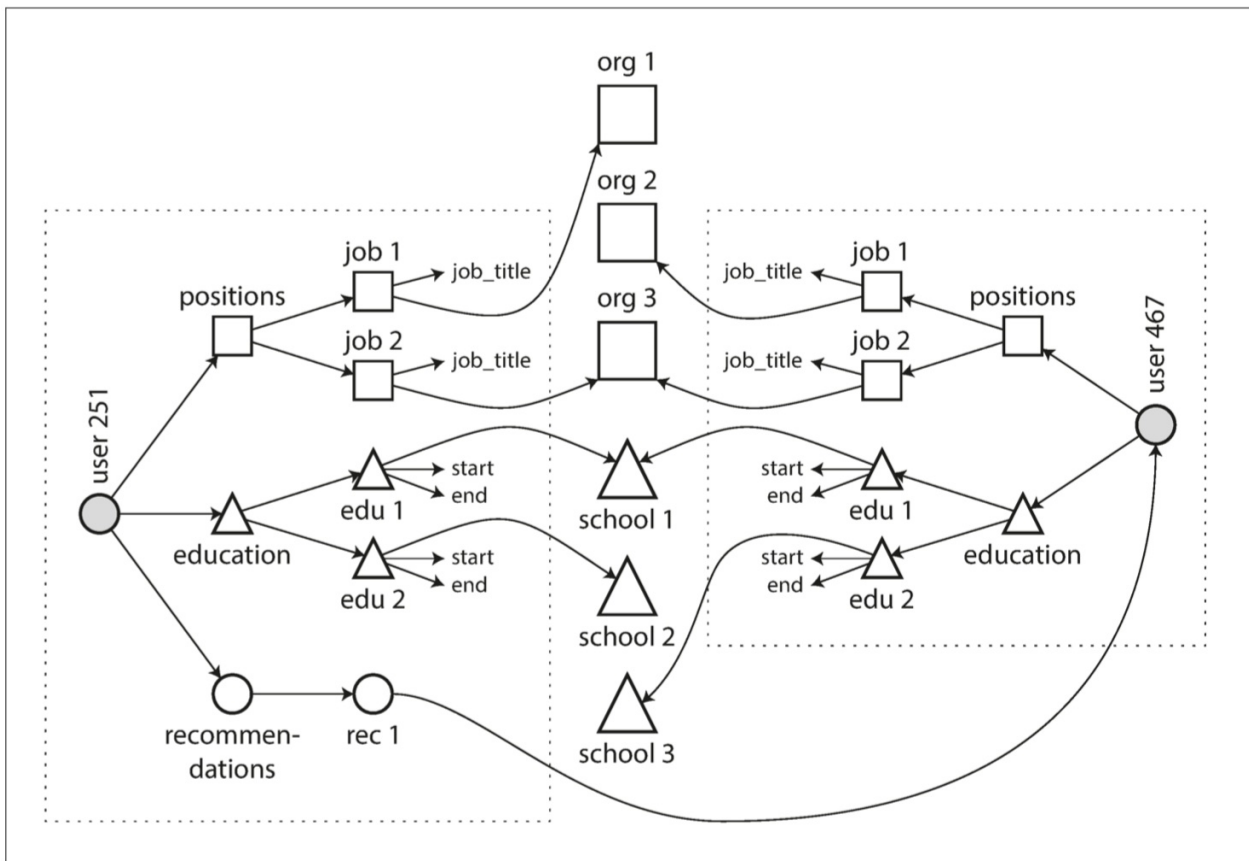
org 1

org 2

org 3

user 251

positions

job 1

job_title

job 2

job_title

education

edu 1

start

end

edu 2

start

end

recommendations

rec 1

school 1

school 2

school 3

user 467

positions

job 1

job_title

job 2

job_title

education

edu 1

start

end

edu 2

start

end